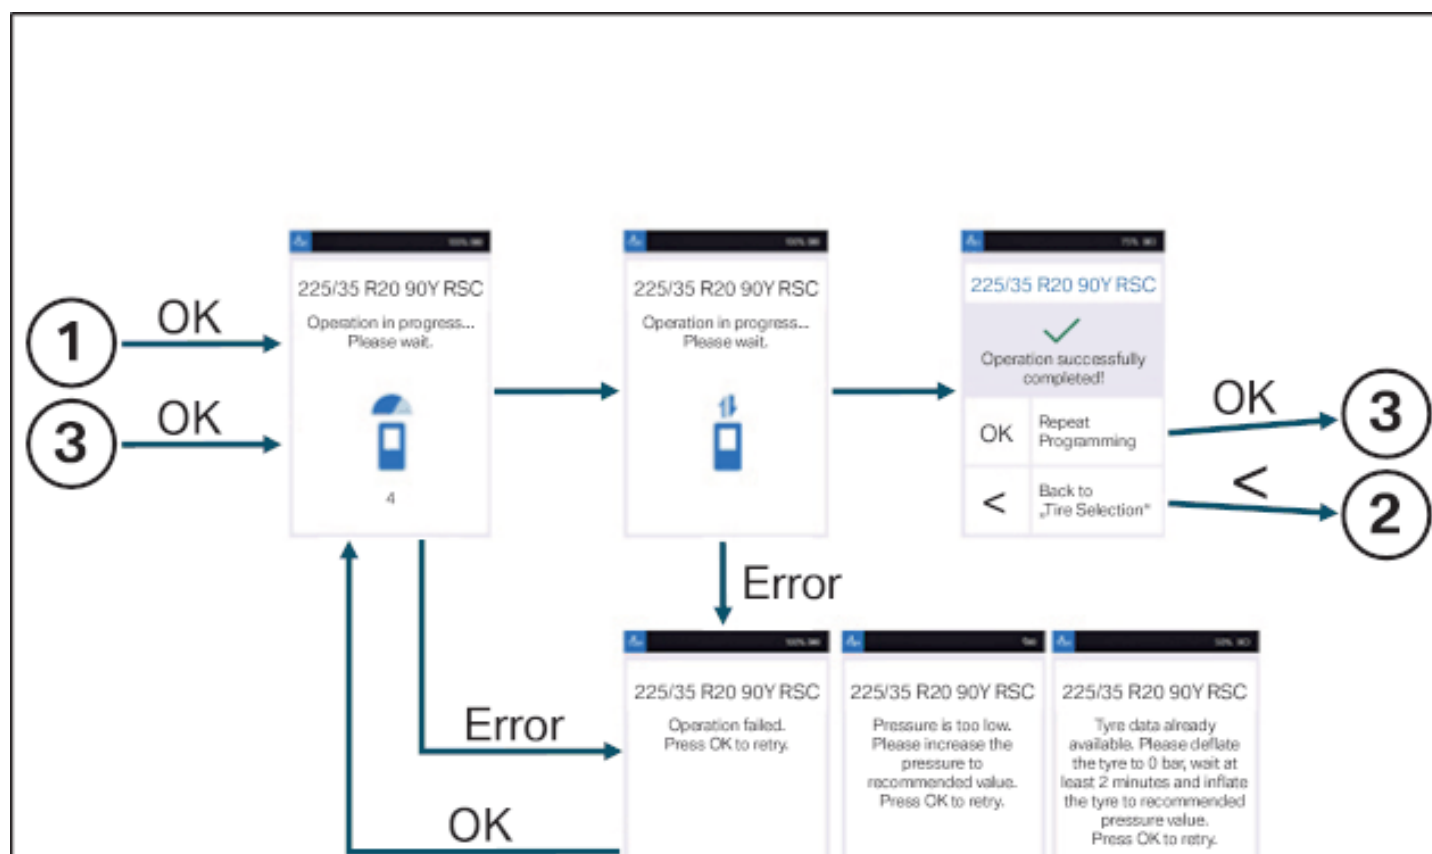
1
OK
3
OK

225/35 R20 90Y RSC
Operation in progress...
Please wait.
4

225/35 R20 90Y RSC
Operation in progress...
Please wait.

225/35 R20 90Y RSC
Operation successfully completed!
OK Repeat Programming
< Back to „Tire Selection"

OK
3
<
2

Error

Error

OK

225/35 R20 90Y RSC
Operation failed.
Press OK to retry.

225/35 R20 90Y RSC
Pressure is too low.
Please increase the pressure to recommended value.
Press OK to retry.

225/35 R20 90Y RSC
Tyre data already available. Please deflate the tyre to 0 bar, wait at least 2 minutes and inflate the tyre to recommended pressure value.
Press OK to retry.